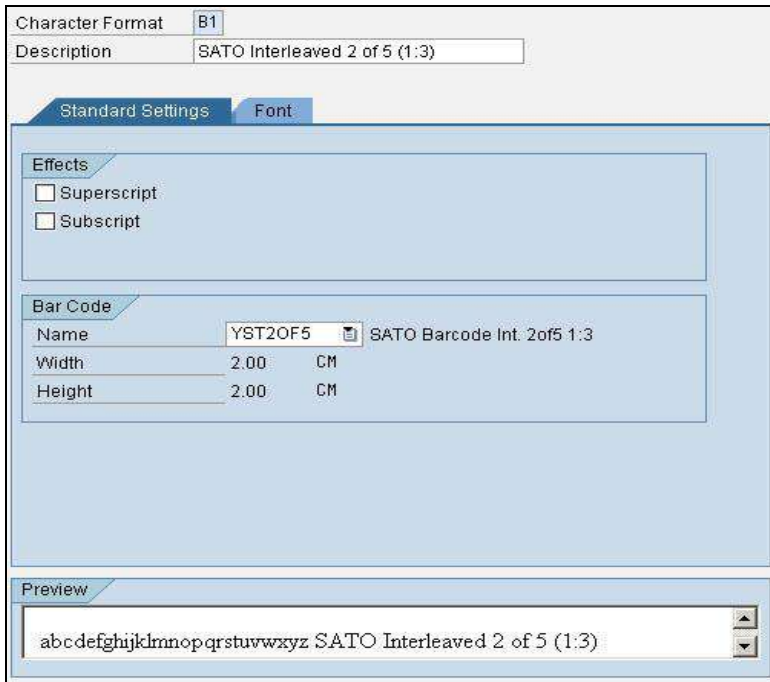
Character Format B1
Description SATO Interleaved 2 of 5 (1:3)

Standard Settings Font

Effects
Superscript
Subscript

Bar Code
Name YST2OF5 SATO Barcode Int. 2of5 1:3
Width 2.00 CM
Height 2.00 CM

Preview
abcdefghijklmnopqrstuvwxyz SATO Interleaved 2 of 5 (1:3)